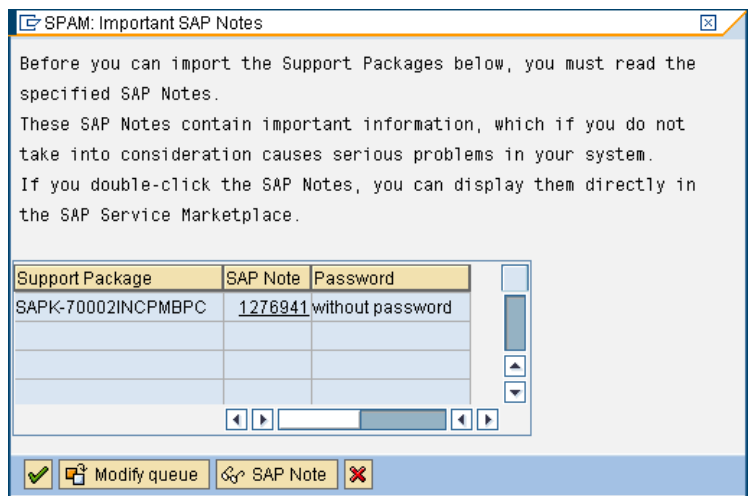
SPAM: Important SAP Notes

Before you can import the Support Packages below, you must read the specified SAP Notes.
These SAP Notes contain important information, which if you do not take into consideration causes serious problems in your system.
If you double-click the SAP Notes, you can display them directly in the SAP Service Marketplace.

| Support Package | SAP Note | Password |
|---|---|---|
| SAPK-70002INCPMBPC | 1276941 | without password |
| | | |
| | | |
| | | |

Modify queue   SAP Note